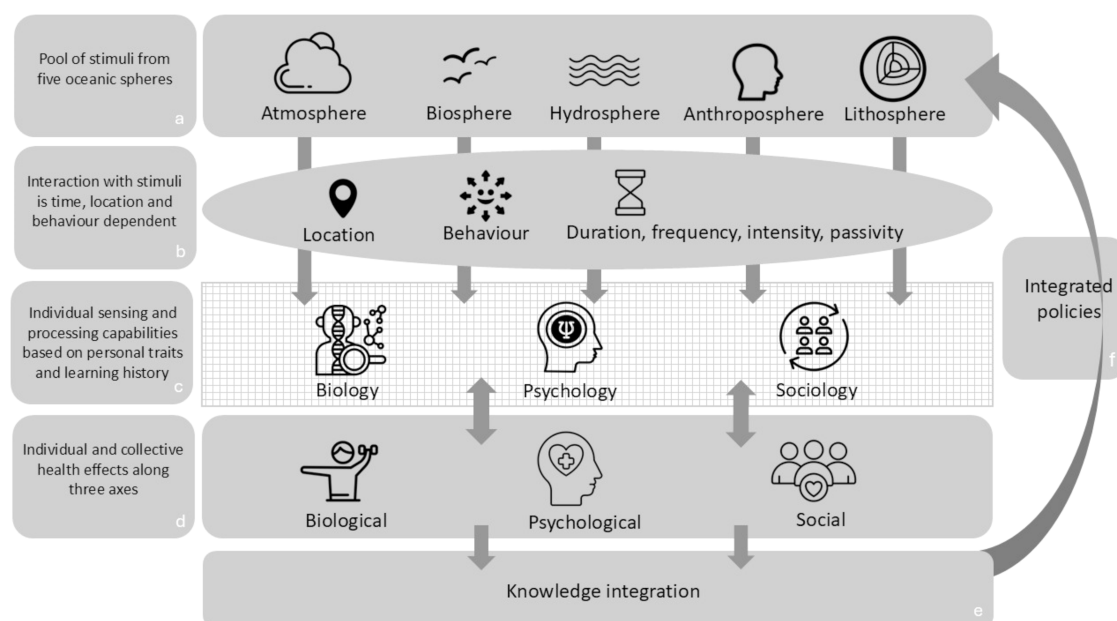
Pool of stimuli from five oceanic spheres

a

Atmosphere

Biosphere

Hydrosphere

Anthroposphere

Lithosphere

Interaction with stimuli is time, location and behaviour dependent

b

Location

Behaviour

Duration, frequency, intensity, passivity

Individual sensing and processing capabilities based on personal traits and learning history

c

Biology

Psychology

Sociology

Integrated policies

f

Individual and collective health effects along three axes

d

Biological

Psychological

Social

Knowledge integration

e